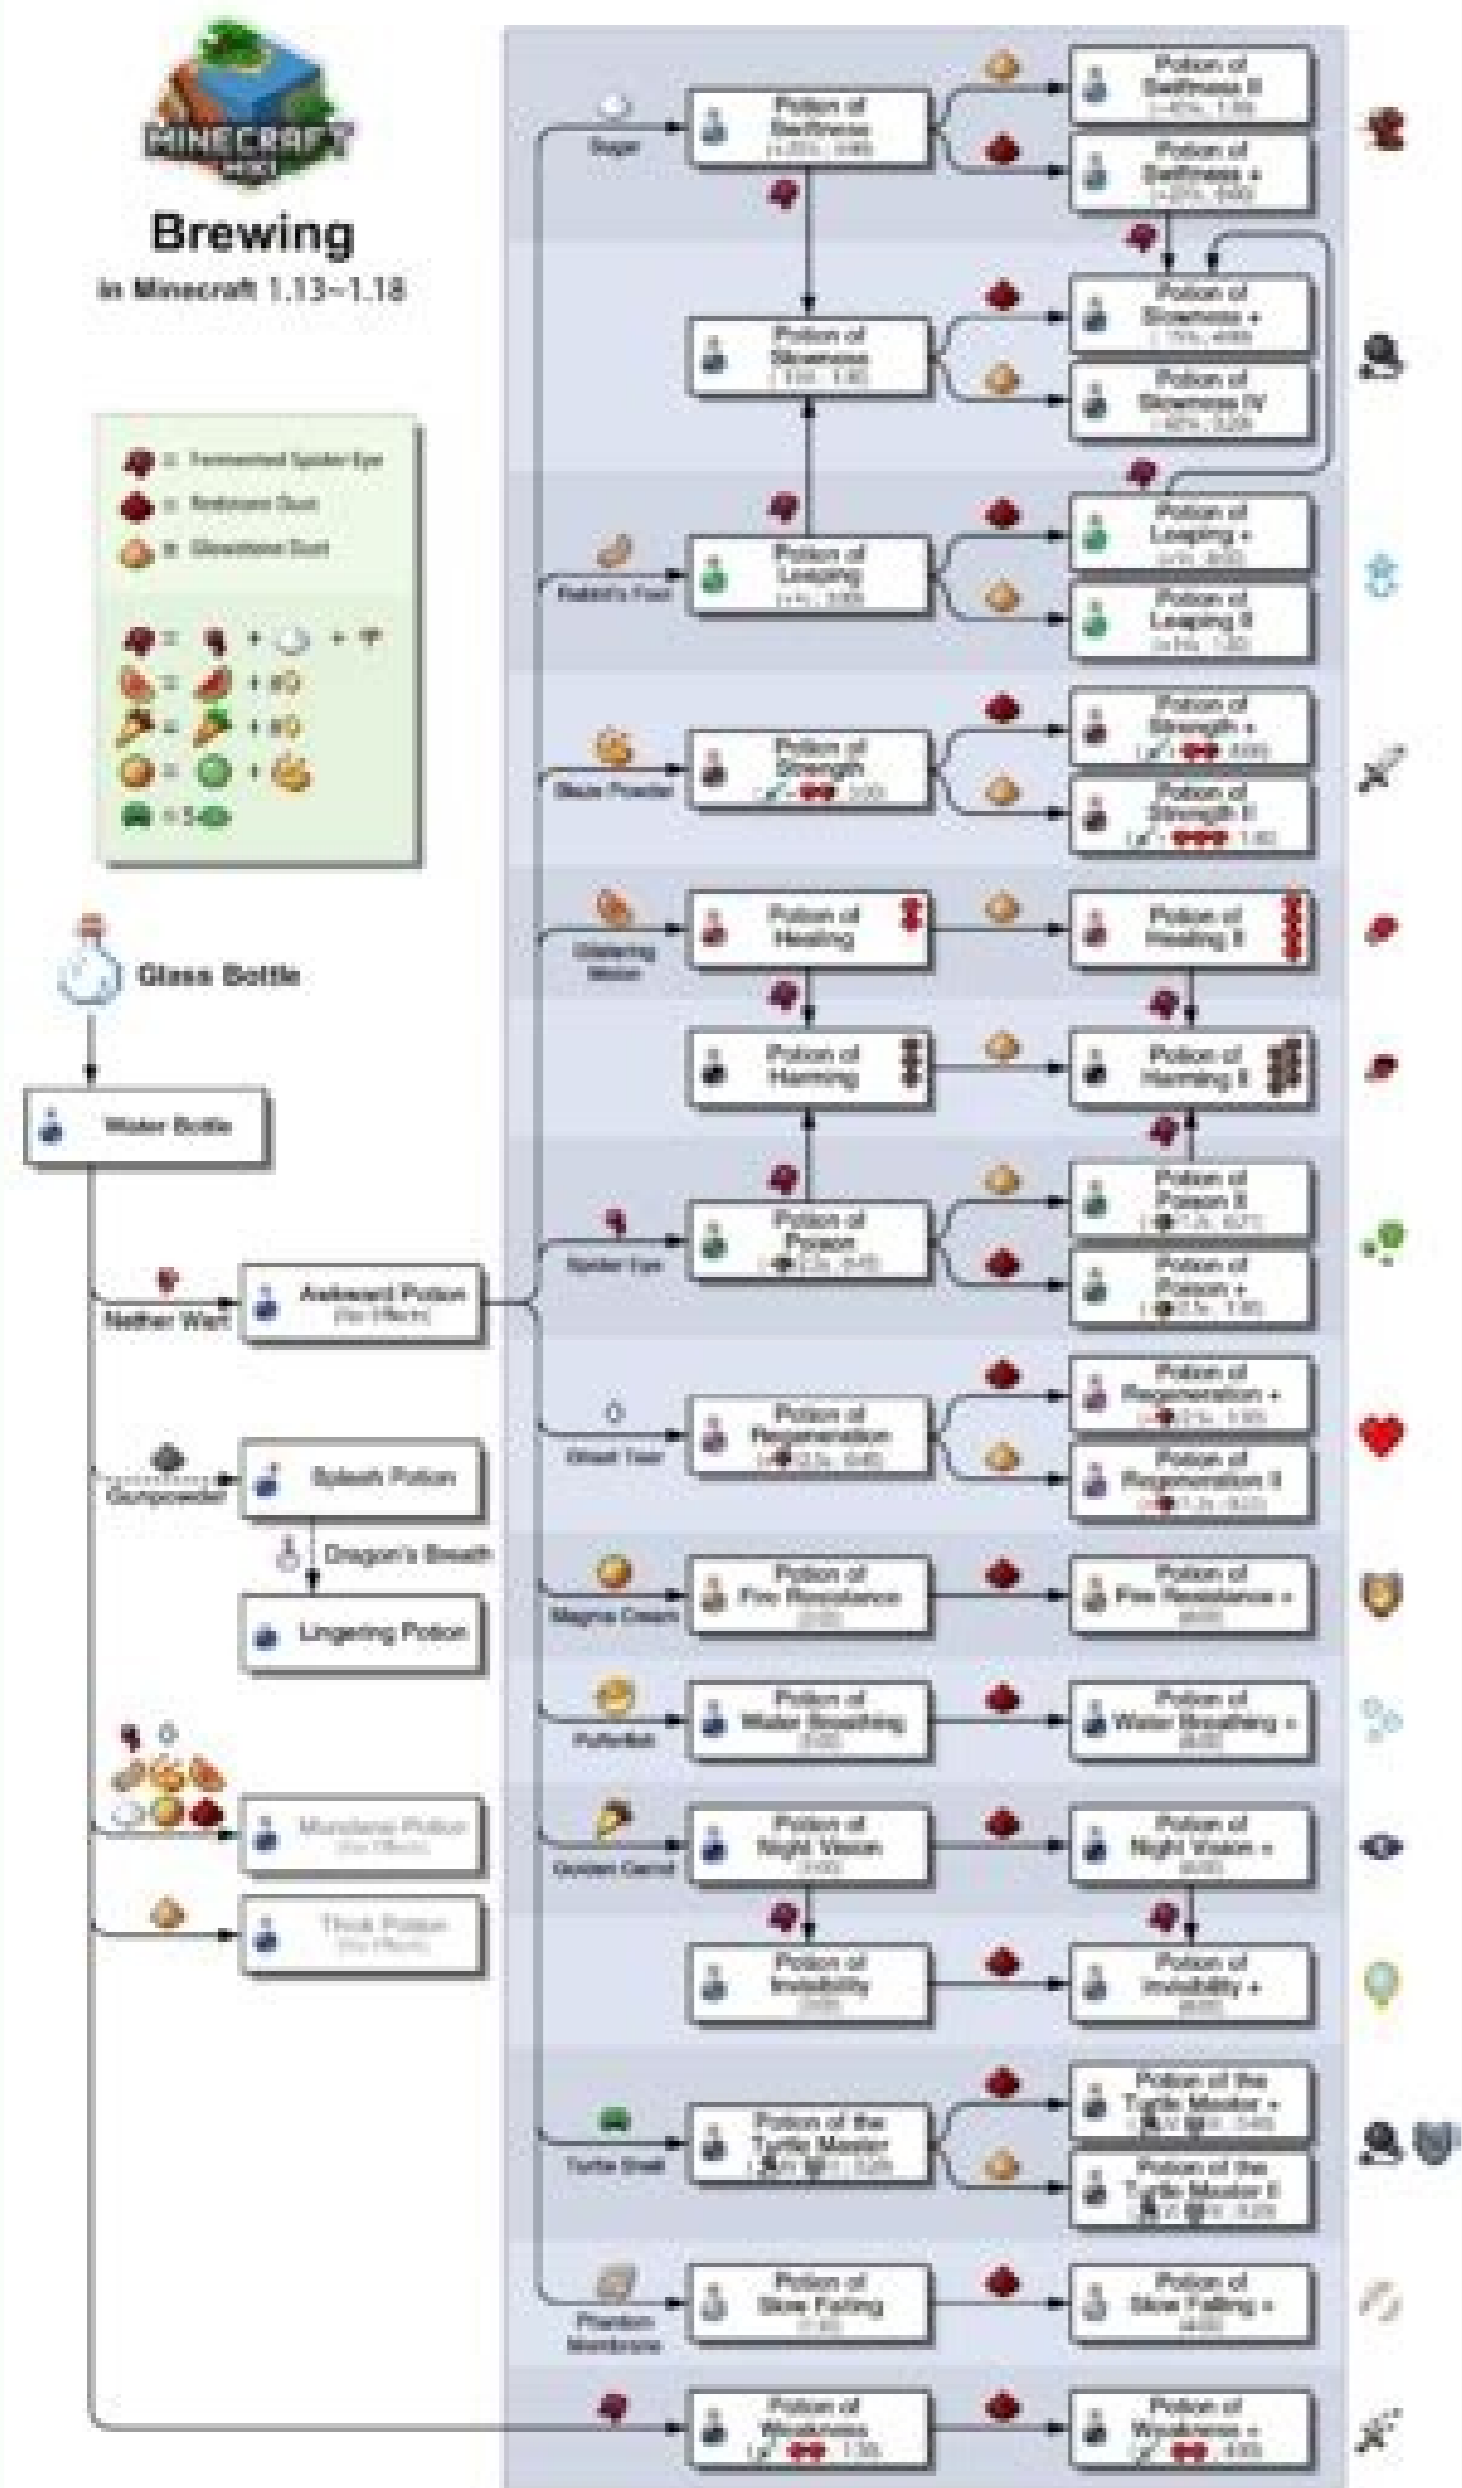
MINECRAFT WIKI

Brewing

in Minecraft 1.13–1.18

= Fermented Spider Eye
= Redstone Dust
= Glowstone Dust

= + +
= +
= +
= +
= 5

Glass Bottle

Water Bottle

Nether Wart

Awkward Potion
(No Effects)

Gunpowder

Splash Potion

Dragon's Breath

Lingering Potion

Mundane Potion
(No Effects)

Thick Potion
(No Effects)

Sugar

Potion of Swiftness
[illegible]

Potion of Swiftness II
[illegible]

Potion of Swiftness +
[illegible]

Potion of Slowness
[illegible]

Potion of Slowness +
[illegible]

Potion of Slowness IV
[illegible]

Rabbit's Foot

Potion of Leaping
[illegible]

Potion of Leaping +
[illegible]

Potion of Leaping II
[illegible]

Blaze Powder

Potion of Strength
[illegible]

Potion of Strength +
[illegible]

Potion of Strength II
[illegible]

Glistering Melon

Potion of Healing

Potion of Healing II

Potion of Harming

Potion of Harming II

Spider Eye

Potion of Poison
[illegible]

Potion of Poison II
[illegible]

Potion of Poison +
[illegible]

Ghast Tear

Potion of Regeneration
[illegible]

Potion of Regeneration +
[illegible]

Potion of Regeneration II
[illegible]

Magma Cream

Potion of Fire Resistance
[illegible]

Potion of Fire Resistance +
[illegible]

Pufferfish

Potion of Water Breathing
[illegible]

Potion of Water Breathing +
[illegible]

Golden Carrot

Potion of Night Vision
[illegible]

Potion of Night Vision +
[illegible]

Potion of Invisibility
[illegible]

Potion of Invisibility +
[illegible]

Turtle Shell

Potion of the Turtle Master
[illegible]

Potion of the Turtle Master +
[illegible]

Potion of the Turtle Master II
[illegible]

Phantom Membrane

Potion of Slow Falling
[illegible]

Potion of Slow Falling +
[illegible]

Potion of Weakness
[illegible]

Potion of Weakness +
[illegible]